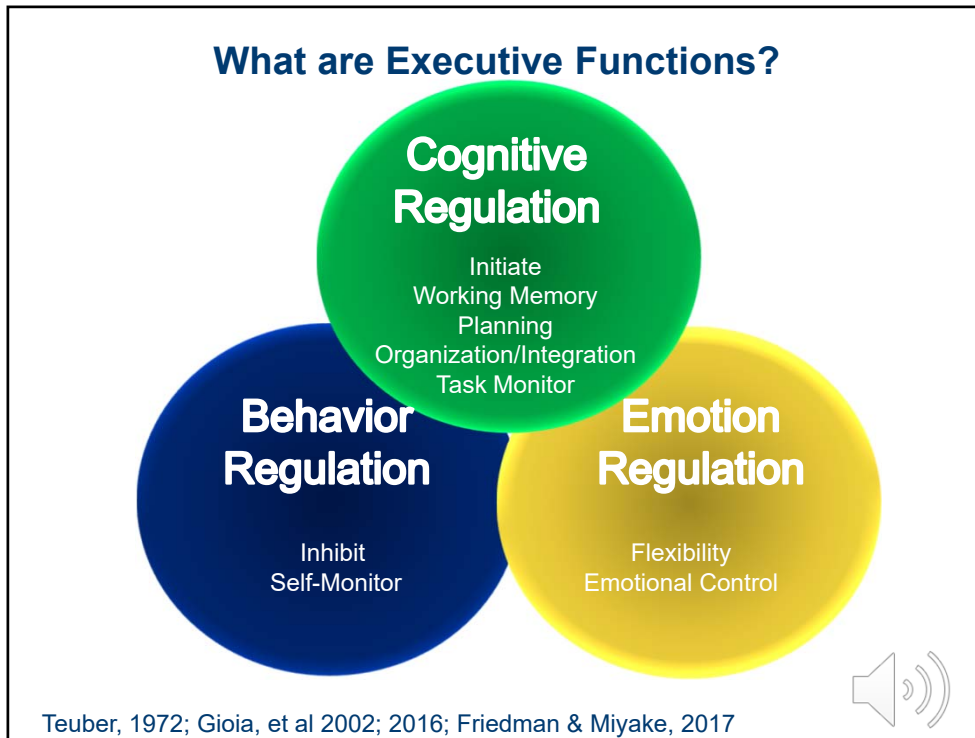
What are Executive Functions?

Cognitive Regulation

Initiate
Working Memory
Planning
Organization/Integration
Task Monitor

Behavior Regulation

Inhibit
Self-Monitor

Emotion Regulation

Flexibility
Emotional Control

Teuber, 1972; Gioia, et al 2002; 2016; Friedman & Miyake, 2017